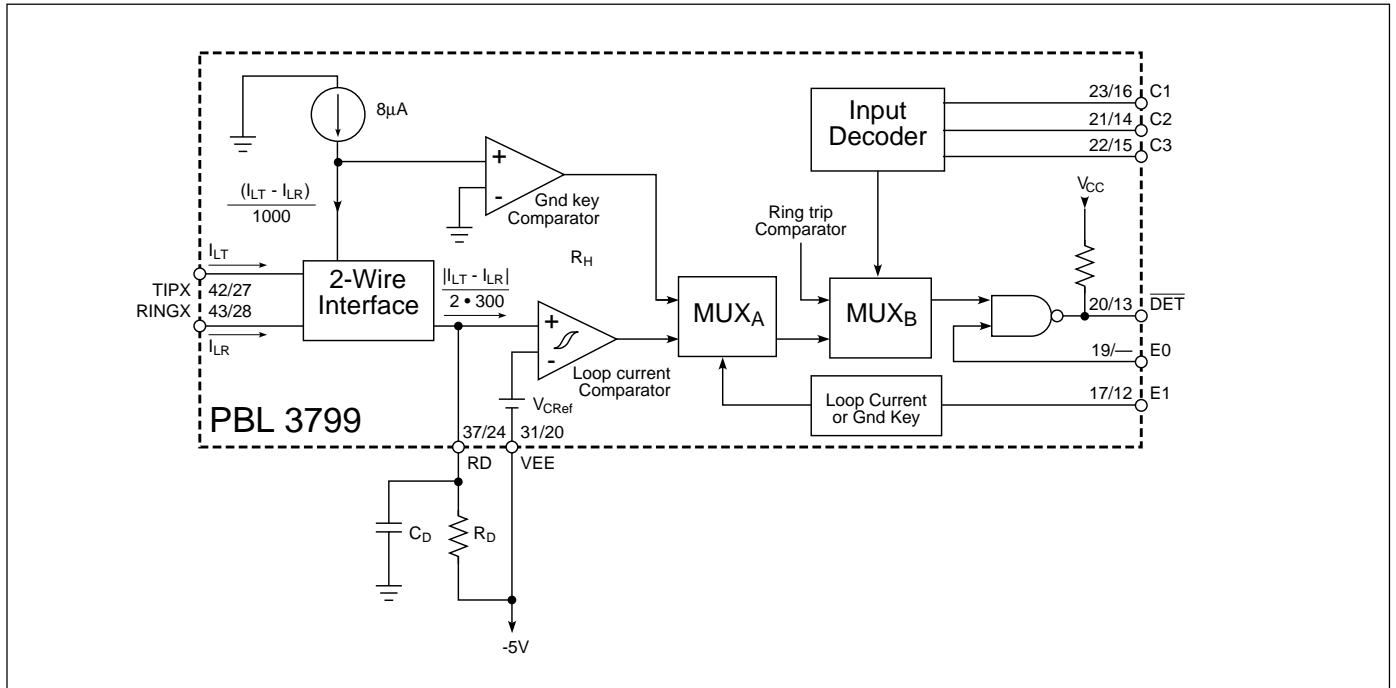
$8\mu A$

$\frac{(I_{LT} - I_{LR})}{1000}$

+

-

Gnd key Comparator

Input Decoder

23/16 C1

21/14 C2

22/15 C3

$V_{CC}$

Ring trip Comparator

$R_H$

$I_{LT}$

TIPX 42/27

RINGX 43/28

$I_{LR}$

2-Wire Interface

$\frac{|I_{LT} - I_{LR}|}{2 \bullet 300}$

+

-

Loop current Comparator

$MUX_A$

$MUX_B$

20/13 $\overline{DET}$

19/— E0

Loop Current or Gnd Key

17/12 E1

$V_{CRef}$

PBL 3799

37/24

31/20

RD

VEE

$C_D$

$R_D$

-5V